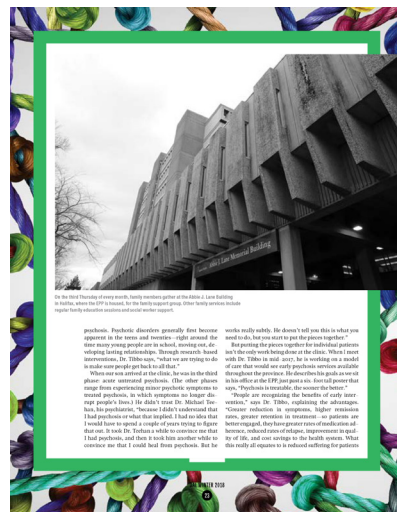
On the third Thursday of every month, family members gather at the Abbie J. Lane Building in Halifax, where the EPP is housed, for the family support group. Other family services include regular family education sessions and social worker support.

psychosis. Psychotic disorders generally first become apparent in the teens and twenties—right around the time many young people are in school, moving out, developing lasting relationships. Through research-based interventions, Dr. Tibbo says, "what we are trying to do is make sure people get back to all that."

When our son arrived at the clinic, he was in the third phase: acute untreated psychosis. (The other phases range from experiencing minor psychotic symptoms to treated psychosis, in which symptoms no longer disrupt people's lives.) He didn't trust Dr. Michael Teehan, his psychiatrist, "because I didn't understand that I had psychosis or what that implied. I had no idea that I would have to spend a couple of years trying to figure that out. It took Dr. Teehan a while to convince me that I had psychosis, and then it took him another while to convince me that I could heal from psychosis. But he

works really subtly. He doesn't tell you this is what you need to do, but you start to put the pieces together."

But putting the pieces together for individual patients isn't the only work being done at the clinic. When I meet with Dr. Tibbo in mid-2017, he is working on a model of care that would see early psychosis services available throughout the province. He describes his goals as we sit in his office at the EPP, just past a six-foot tall poster that says, "Psychosis is treatable, the sooner the better."

"People are recognizing the benefits of early intervention," says Dr. Tibbo, explaining the advantages. "Greater reduction in symptoms, higher remission rates, greater retention in treatment—so patients are better engaged, they have greater rates of medication adherence, reduced rates of relapse, improvement in quality of life, and cost savings to the health system. What this really all equates to is reduced suffering for patients

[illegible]WINTER 2018

23